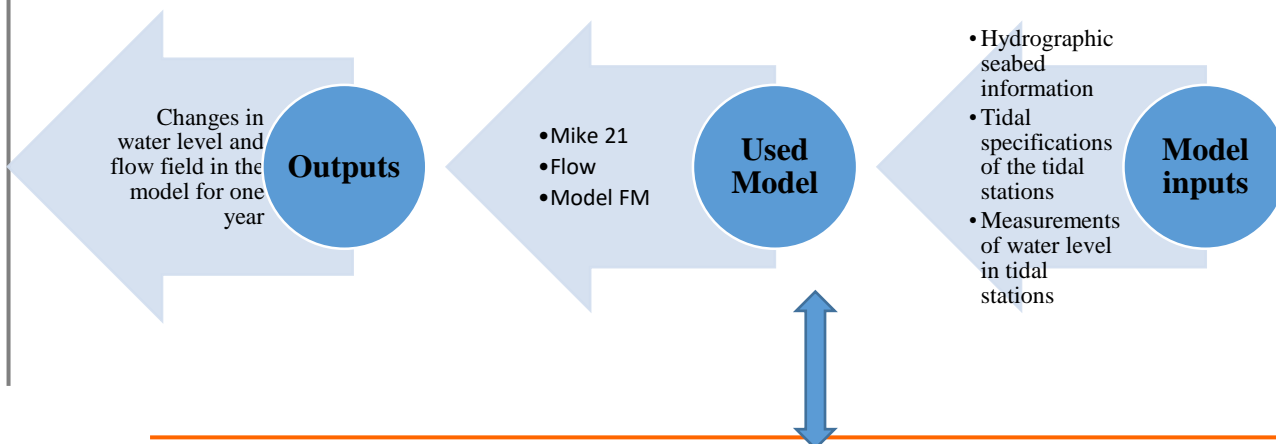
Model inputs

• Hydrographic seabed information
• Tidal specifications of the tidal stations
• Measurements of water level in tidal stations

Used Model

• Mike 21
• Flow
• Model FM

Outputs

Changes in water level and flow field in the model for one year